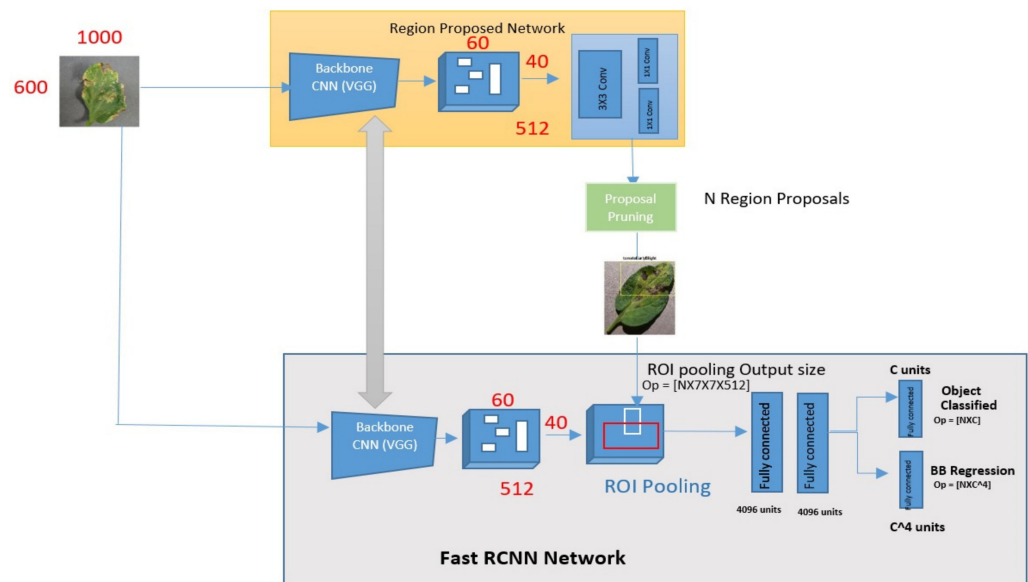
1000

600

Region Proposed Network

Backbone CNN (VGG)

60

40

512

3X3 Conv

1X1 Conv

1X1 Conv

Proposal Pruning

N Region Proposals

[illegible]

ROI pooling Output size
Op = [NX7X7X512]

Backbone CNN (VGG)

60

40

512

ROI Pooling

Fully connected

Fully connected

4096 units

4096 units

C units

Fully connected

Object Classified
Op = [NXC]

Fully connected

BB Regression
Op = [NXC^4]

C^4 units

Fast RCNN Network